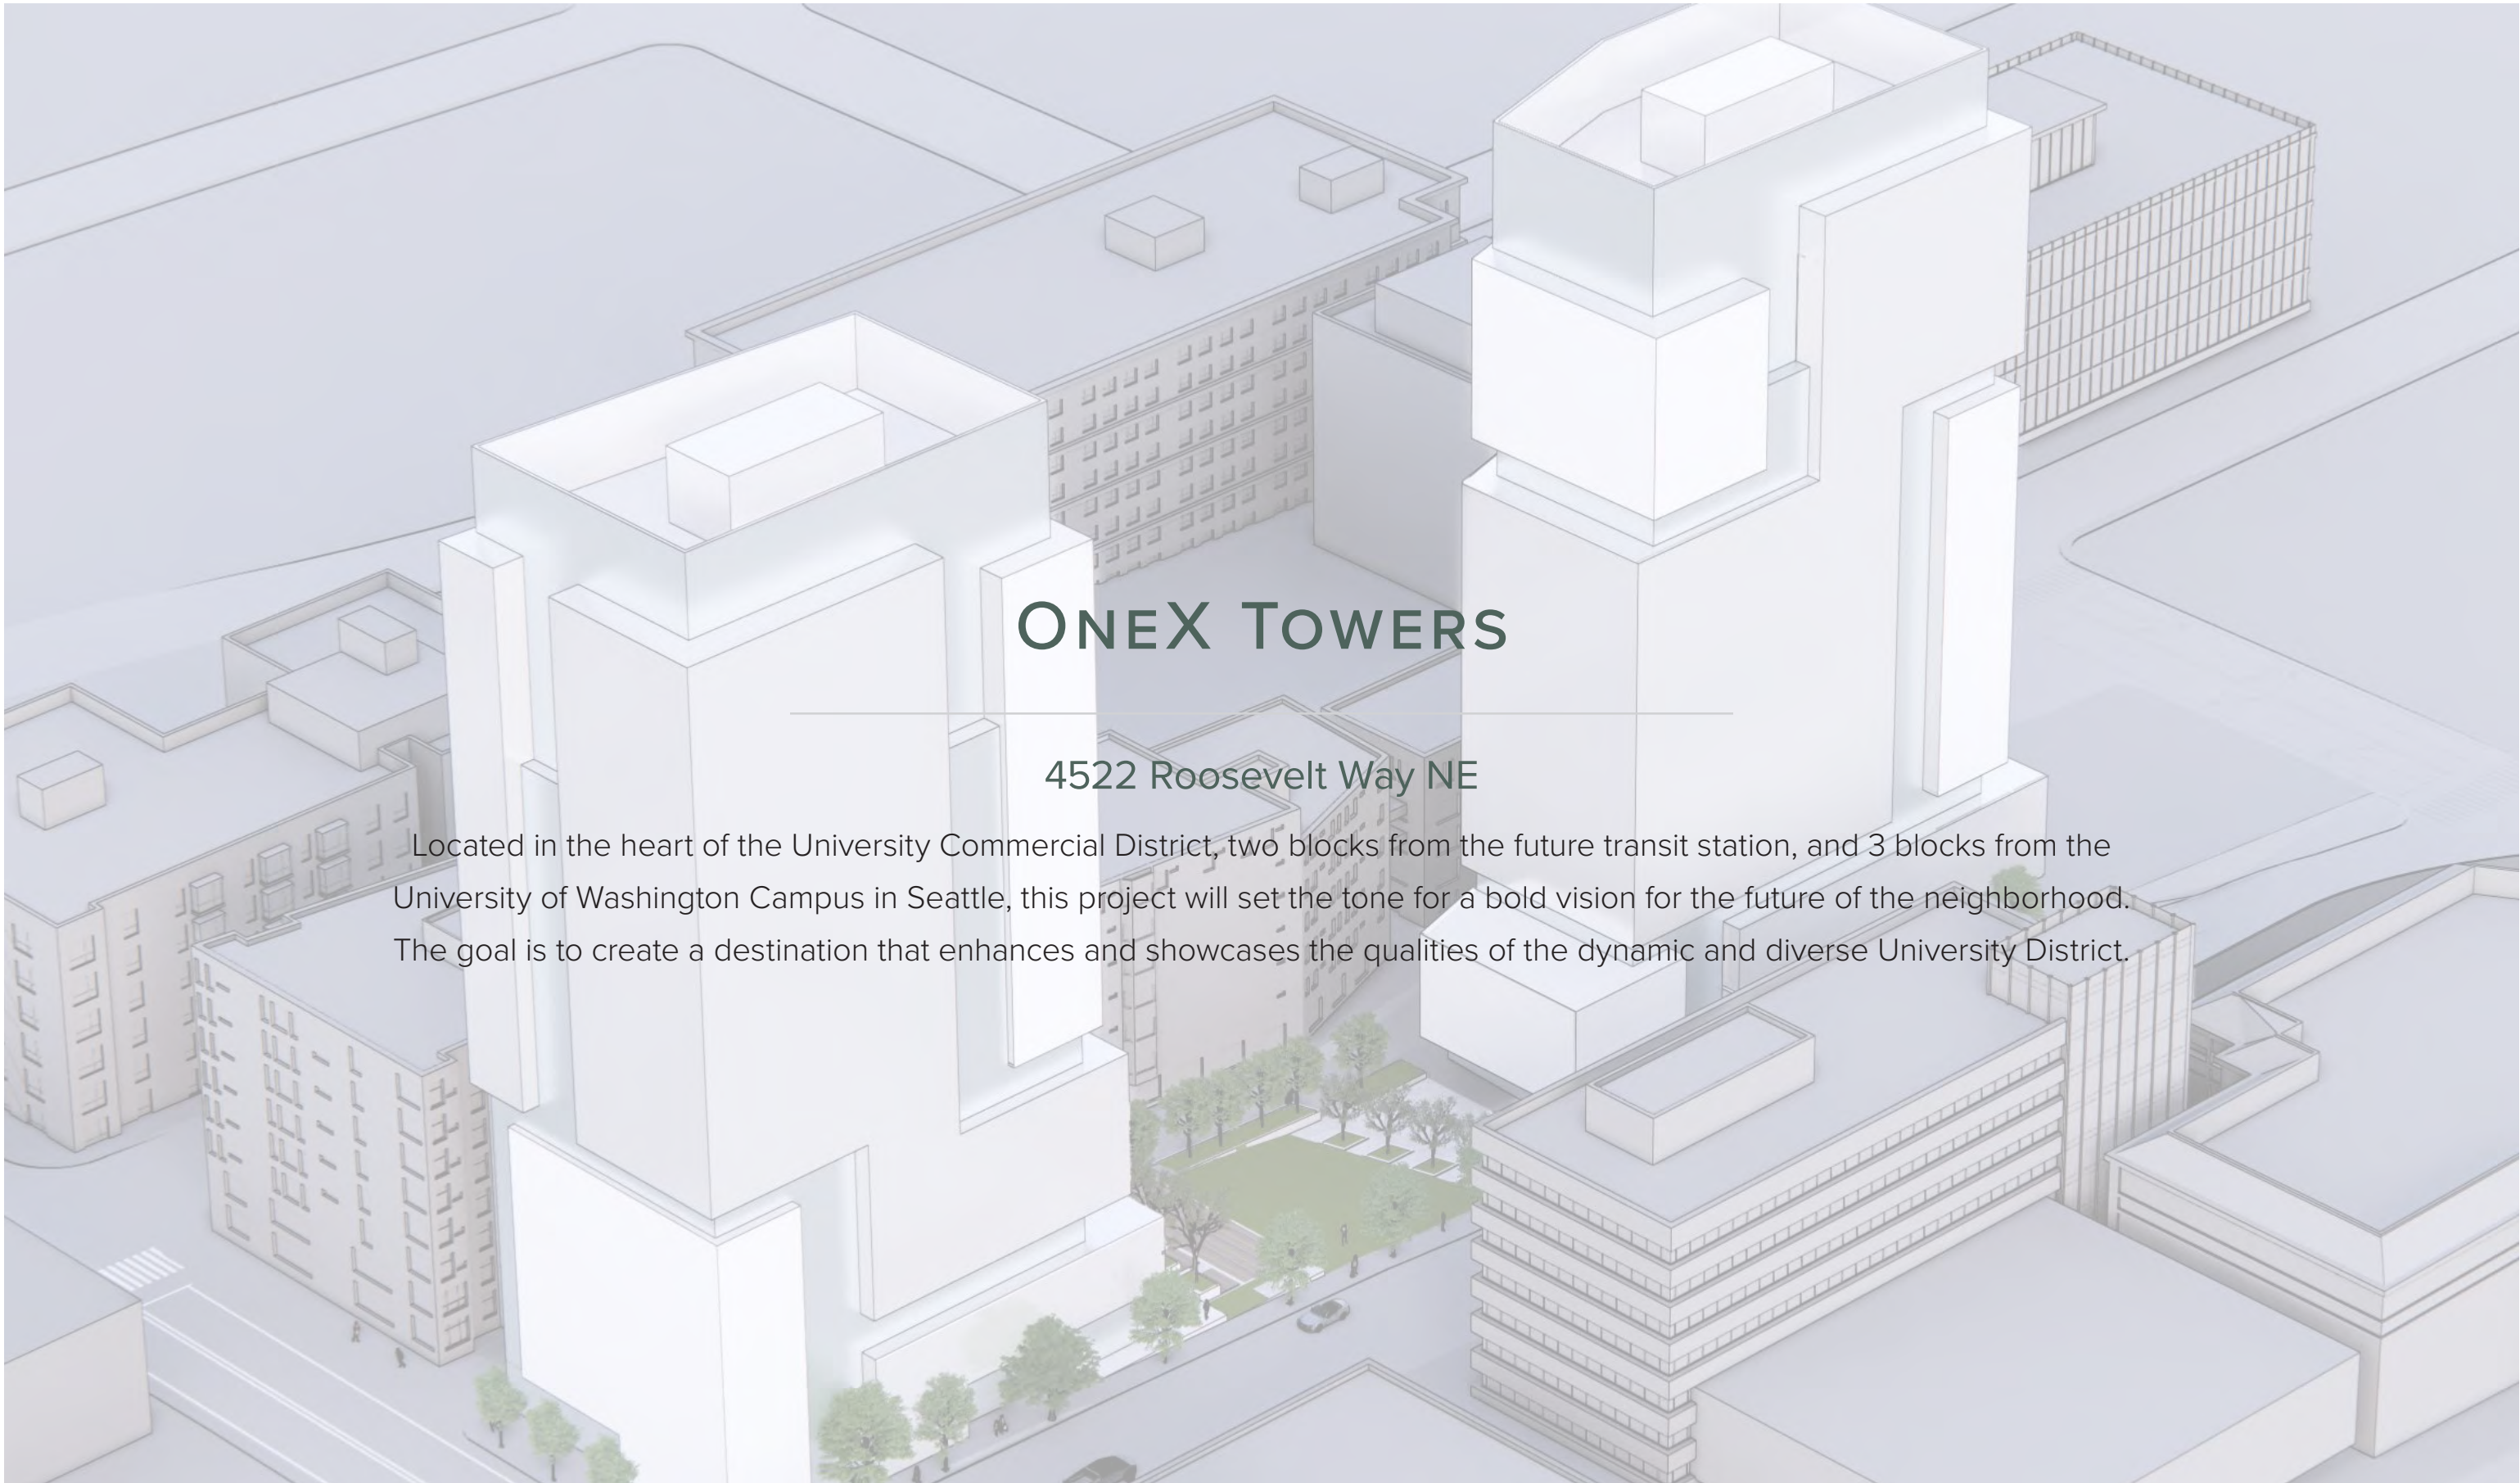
OneX Towers

4522 Roosevelt Way NE

Located in the heart of the University Commercial District, two blocks from the future transit station, and 3 blocks from the University of Washington Campus in Seattle, this project will set the tone for a bold vision for the future of the neighborhood. The goal is to create a destination that enhances and showcases the qualities of the dynamic and diverse University District.